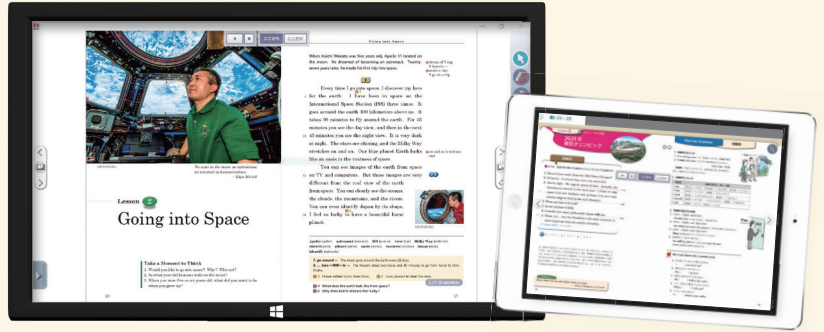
Going into Space

When Koichi Wakata was five years old, Apollo 11 landed on the moon. He dreamed of becoming an astronaut. Twenty-seven years later, he made his first trip into space.

Every time I go into space, I discover my love for the earth. I have been in space on the International Space Station (ISS) three times. It goes around the earth 400 kilometers above us. It takes 90 minutes to fly around the earth. For 45 minutes you see the day view, and then in the next 45 minutes you see the night view. It is very dark at night. The stars are shining, and the Milky Way stretches on and on. Our blue planet Earth looks like an oasis in the vastness of space.

You can see images of the earth from space on TV and computers. But those images are very different from the real view of the earth from space. You can clearly see the oceans, the clouds, the mountains, and the rivers. You can even identify Japan by its shape. I feel so lucky to have a beautiful home planet.

Lesson 2
Going into Space

Take a Moment to Think
1. Would you like to go into space? Why? Why not?
2. In what year did humans walk on the moon?
3. Where were you five or six years old, and what did you want to be when you grew up?

Q1 What does the earth look like from space?
Q2 Why does Koichi think he feels lucky?

2020年 東京オリンピック